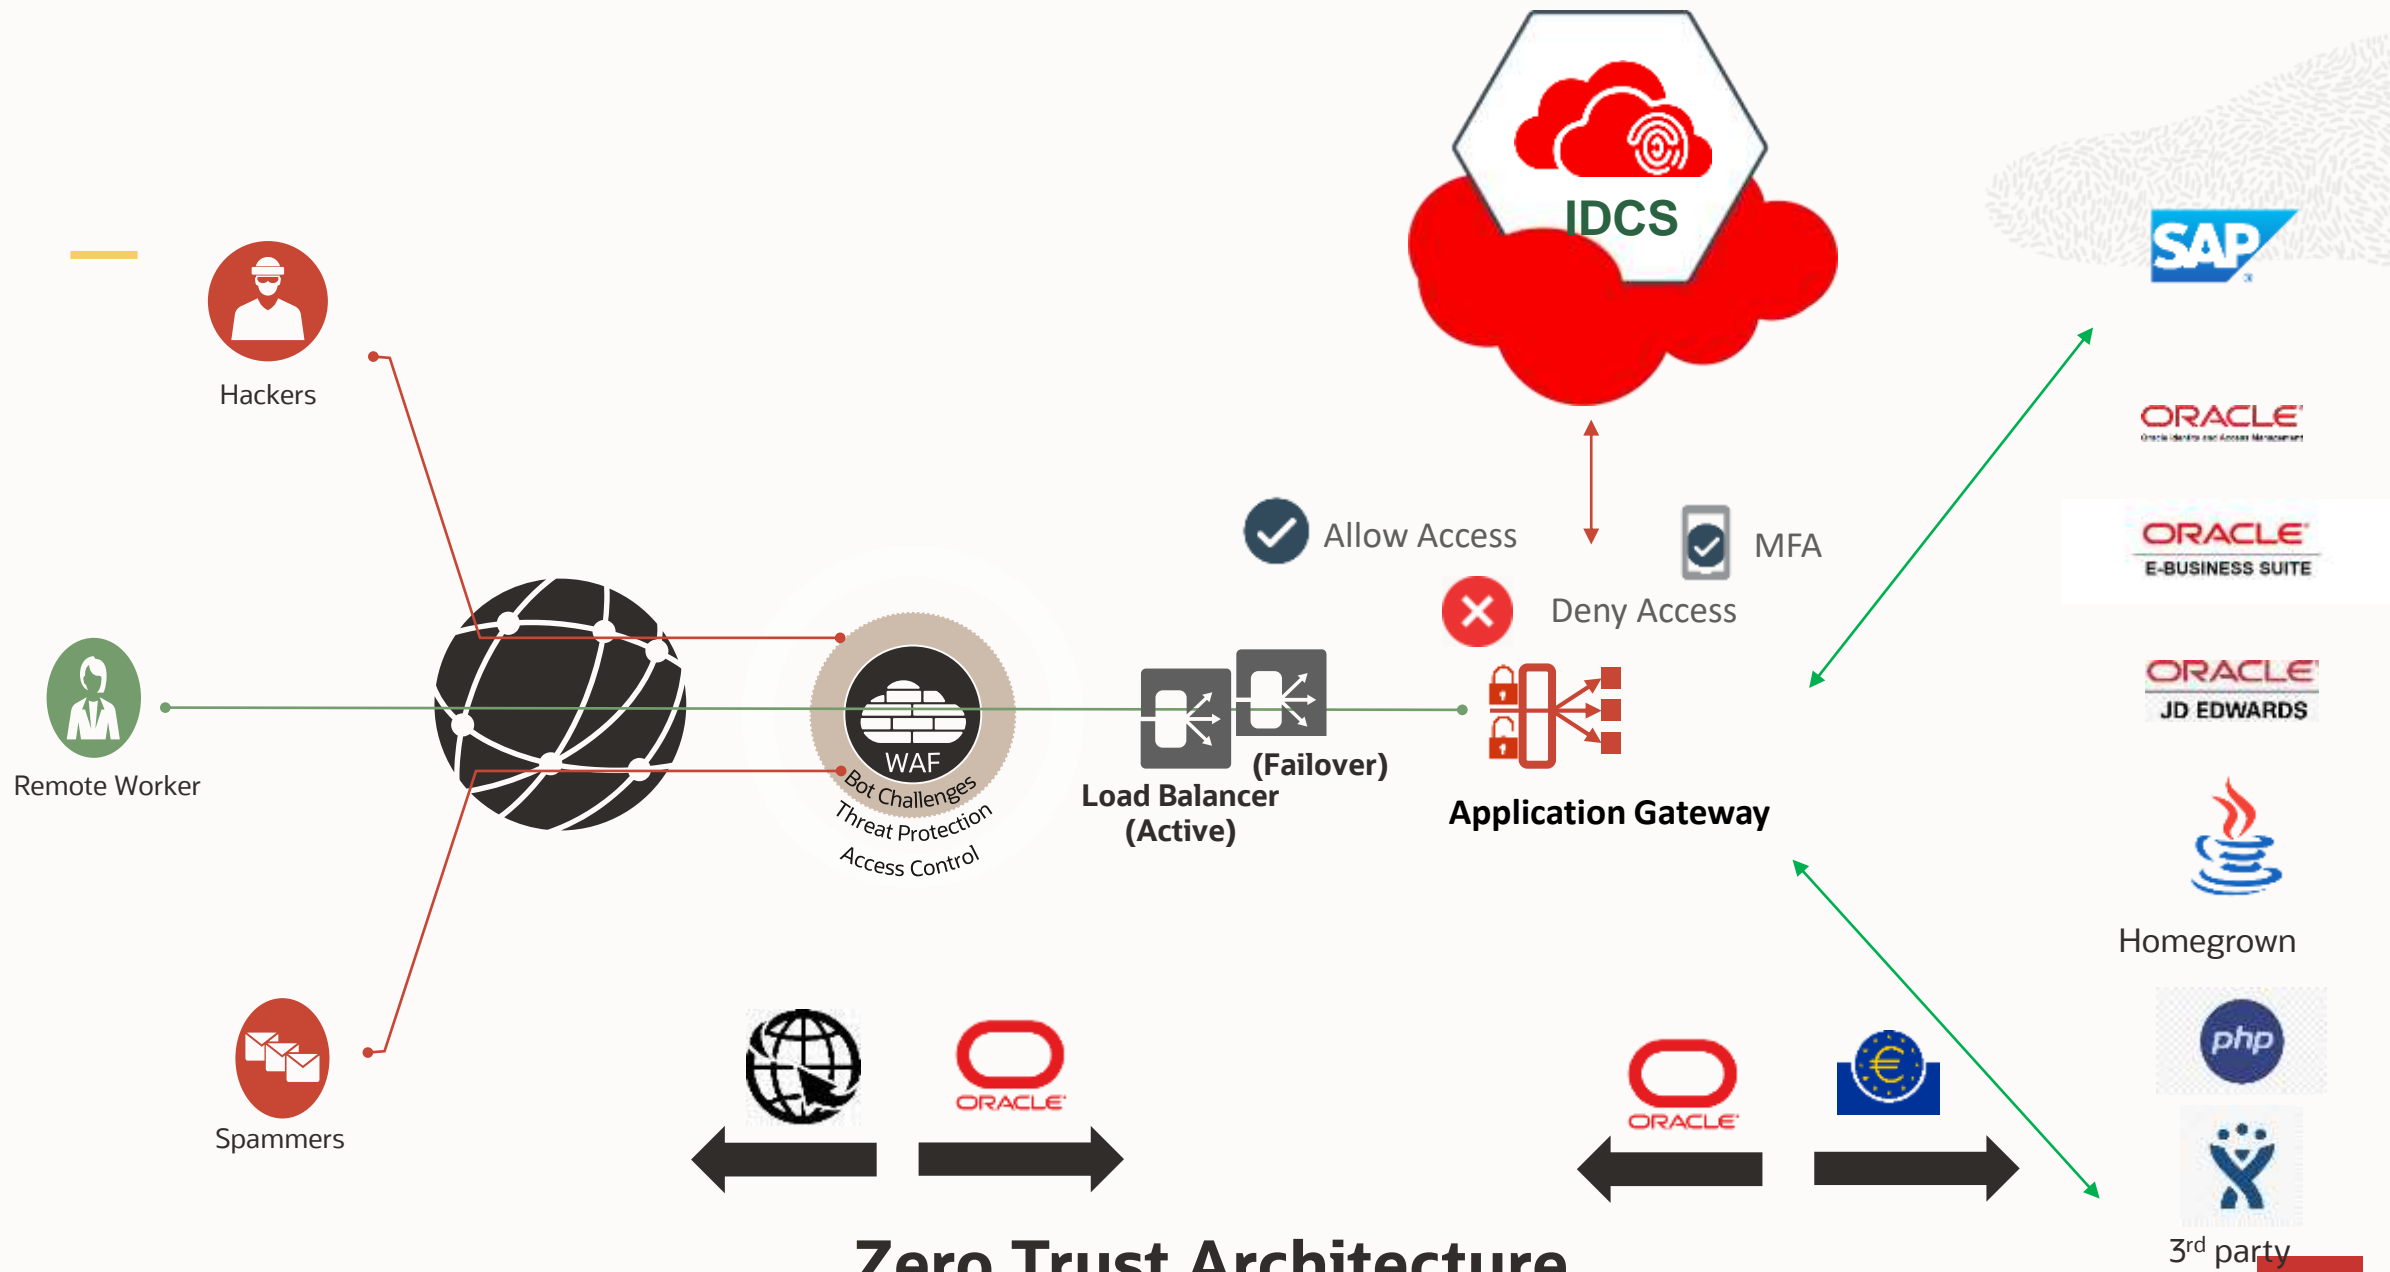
IDCS

SAP

Hackers

ORACLE

Allow Access

MFA

ORACLE
E-BUSINESS SUITE

Deny Access

ORACLE
JD EDWARDS

Remote Worker

WAF
Bot Challenges
Threat Protection
Access Control

(Failover)
Load Balancer
(Active)

Application Gateway

Homegrown

php

Spammers

ORACLE

ORACLE

3$^{rd}$ party

Zero Trust Architecture